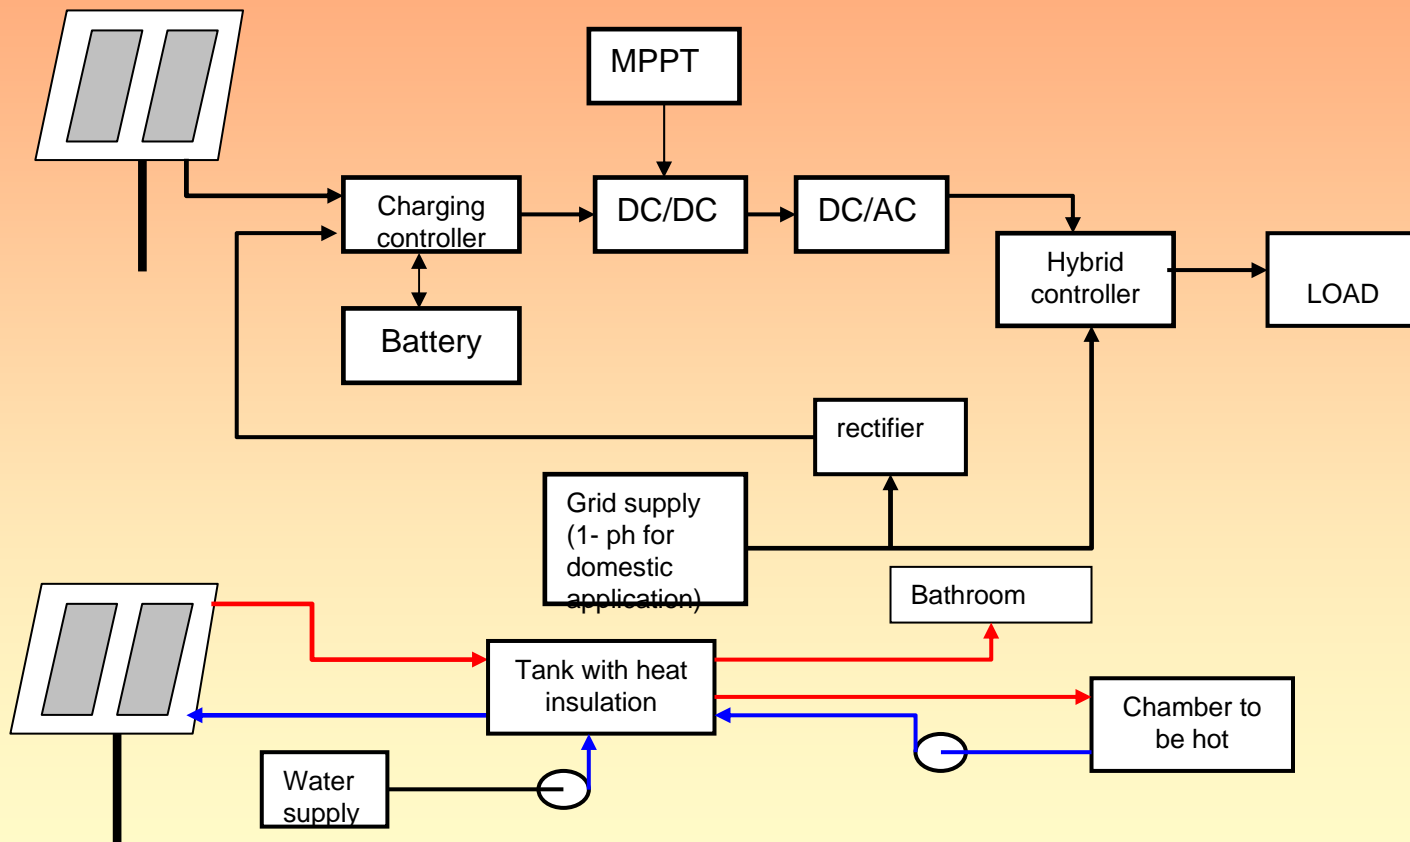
MPPT

Charging controller

DC/DC

DC/AC

Hybrid controller

LOAD

Battery

rectifier

Grid supply (1- ph for domestic application)

Bathroom

Tank with heat insulation

Chamber to be hot

Water supply